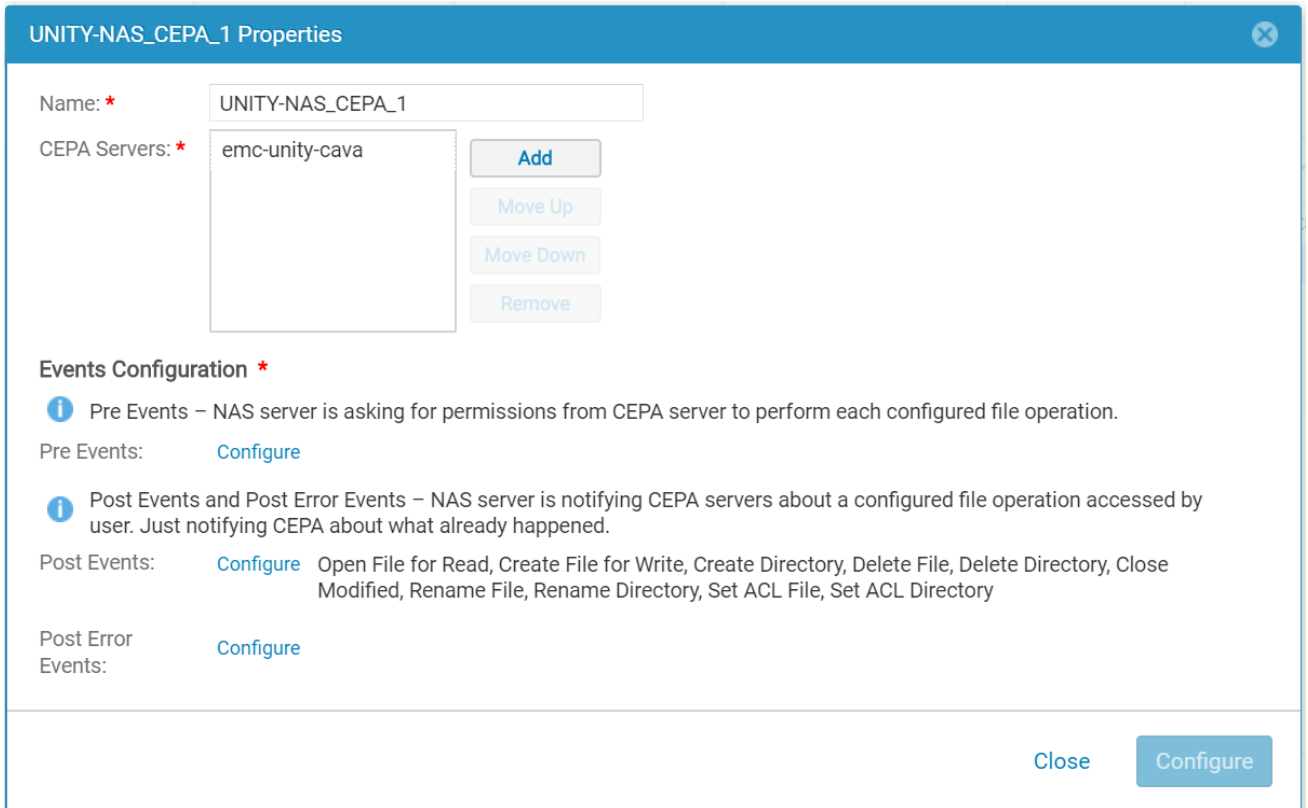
UNITY-NAS_CEPA_1 Properties

Name: *
UNITY-NAS_CEPA_1

CEPA Servers: *
emc-unity-cava

Add
Move Up
Move Down
Remove

Events Configuration *

Pre Events – NAS server is asking for permissions from CEPA server to perform each configured file operation.

Pre Events: Configure

Post Events and Post Error Events – NAS server is notifying CEPA servers about a configured file operation accessed by user. Just notifying CEPA about what already happened.

Post Events: Configure Open File for Read, Create File for Write, Create Directory, Delete File, Delete Directory, Close Modified, Rename File, Rename Directory, Set ACL File, Set ACL Directory

Post Error Events: Configure

Close
Configure